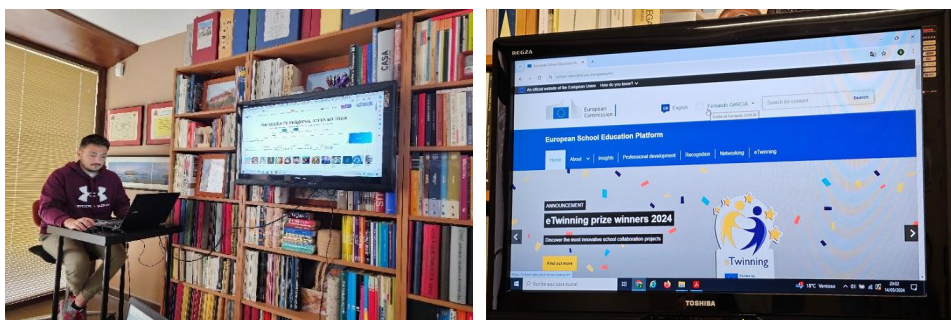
CASA

REGZA

An official website of the European Union How do you know?

European Commission

EN English

Fernando GARCIA

Search for content

Search

European School Education Platform

Home

About

Insights

Professional development

Recognition

Networking

eTwinning

ANNOUNCEMENT

eTwinning prize winners 2024

Discover the most innovative school collaboration projects

Find out more

eTwinning

Escribe aquí para buscar

19°C Ventoso

TOSHIBA